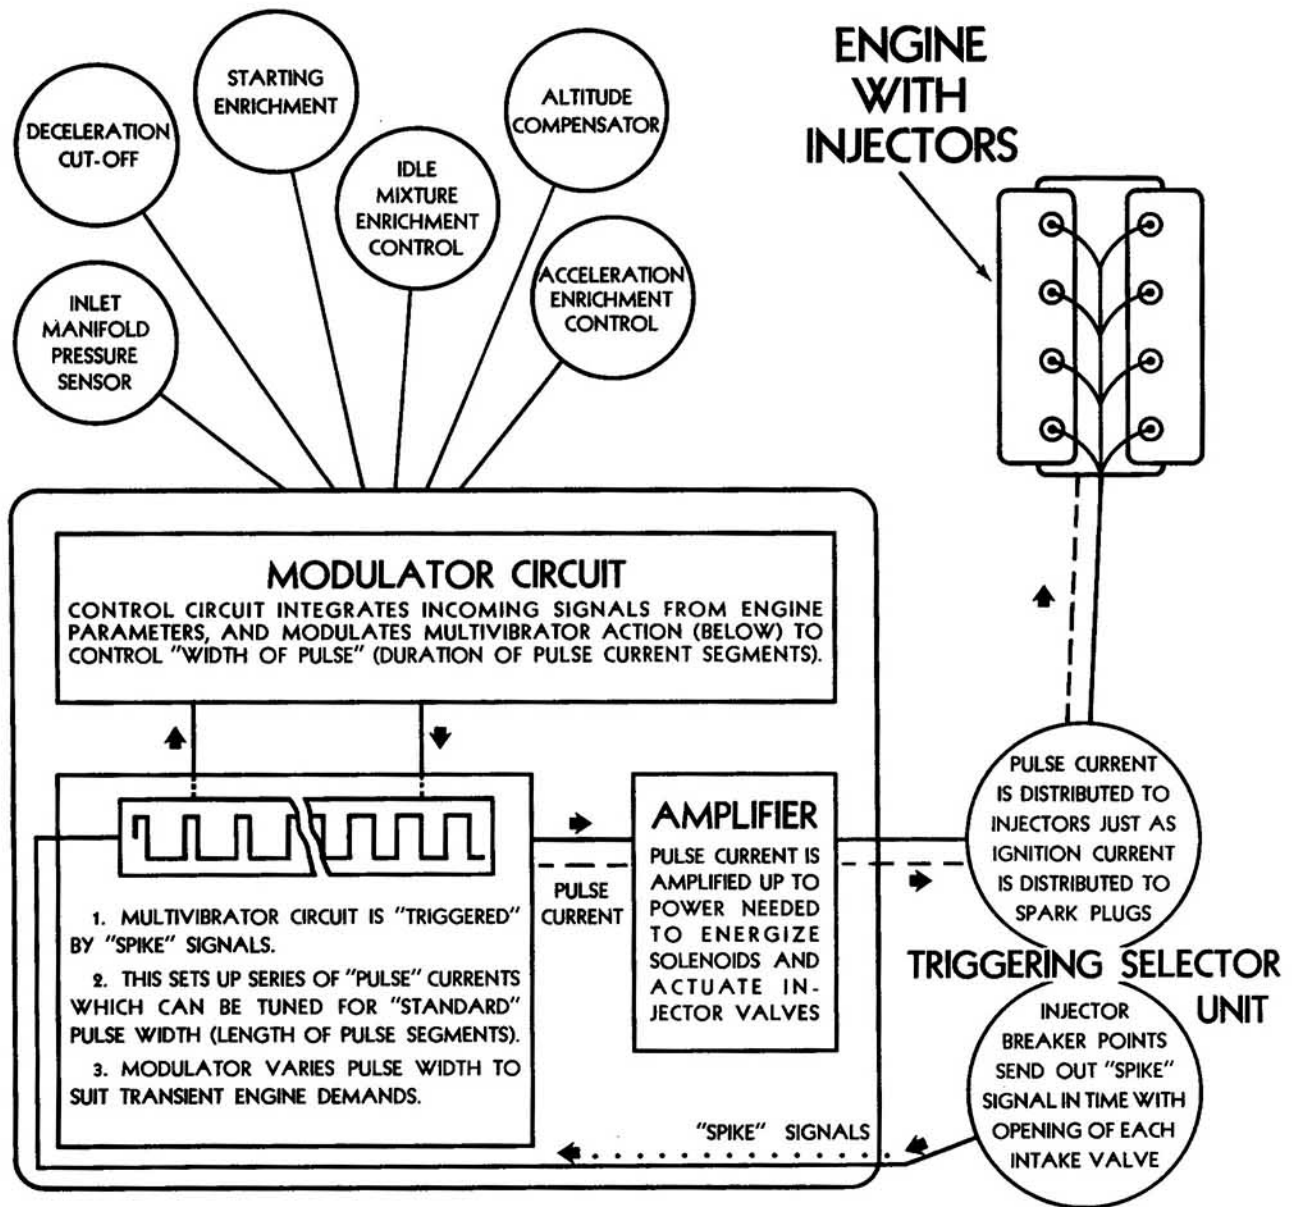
ENGINE WITH INJECTORS

DECELERATION CUT-OFF

STARTING ENRICHMENT

IDLE MIXTURE ENRICHMENT CONTROL

ALTITUDE COMPENSATOR

ACCELERATION ENRICHMENT CONTROL

INLET MANIFOLD PRESSURE SENSOR

MODULATOR CIRCUIT

CONTROL CIRCUIT INTEGRATES INCOMING SIGNALS FROM ENGINE PARAMETERS, AND MODULATES MULTIVIBRATOR ACTION (BELOW) TO CONTROL "WIDTH OF PULSE" (DURATION OF PULSE CURRENT SEGMENTS).

1. MULTIVIBRATOR CIRCUIT IS "TRIGGERED" BY "SPIKE" SIGNALS.

2. THIS SETS UP SERIES OF "PULSE" CURRENTS WHICH CAN BE TUNED FOR "STANDARD" PULSE WIDTH (LENGTH OF PULSE SEGMENTS).

3. MODULATOR VARIES PULSE WIDTH TO SUIT TRANSIENT ENGINE DEMANDS.

PULSE CURRENT

AMPLIFIER

PULSE CURRENT IS AMPLIFIED UP TO POWER NEEDED TO ENERGIZE SOLENOIDS AND ACTUATE INJECTOR VALVES

PULSE CURRENT IS DISTRIBUTED TO INJECTORS JUST AS IGNITION CURRENT IS DISTRIBUTED TO SPARK PLUGS

TRIGGERING SELECTOR UNIT

INJECTOR BREAKER POINTS SEND OUT "SPIKE" SIGNAL IN TIME WITH OPENING OF EACH INTAKE VALVE

"SPIKE" SIGNALS